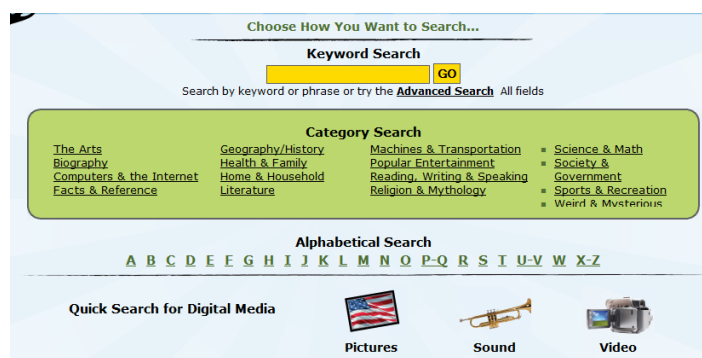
Choose How You Want to Search...

Keyword Search

GO

Search by keyword or phrase or try the Advanced Search All fields

Category Search

The Arts
Biography
Computers & the Internet
Facts & Reference

Geography/History
Health & Family
Home & Household
Literature

Machines & Transportation
Popular Entertainment
Reading, Writing & Speaking
Religion & Mythology

Science & Math
Society & Government
Sports & Recreation
Weird & Mysterious

Alphabetical Search

A B C D E F G H I J K L M N O P-Q R S T U-V W X-Z

Quick Search for Digital Media

Pictures

Sound

Video